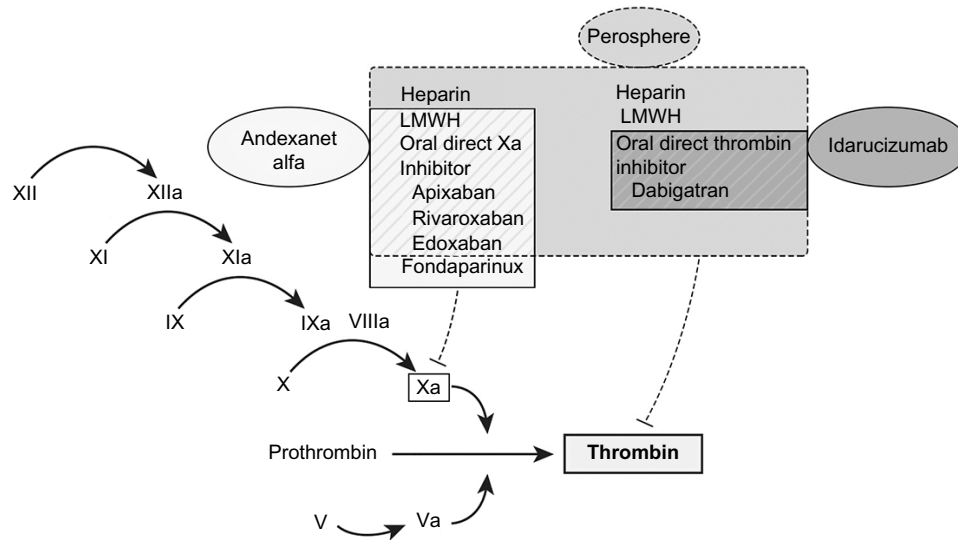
Perosphere

Heparin
LMWH
Oral direct Xa
Inhibitor
Apixaban
Rivaroxaban
Edoxaban
Fondaparinux

Heparin
LMWH
Oral direct thrombin
inhibitor
Dabigatran

Andexanet alfa

Idarucizumab

XII
XIIa
XI
XIa
IX
IXa
VIIIa
X
Xa
Prothrombin
Thrombin
V
Va